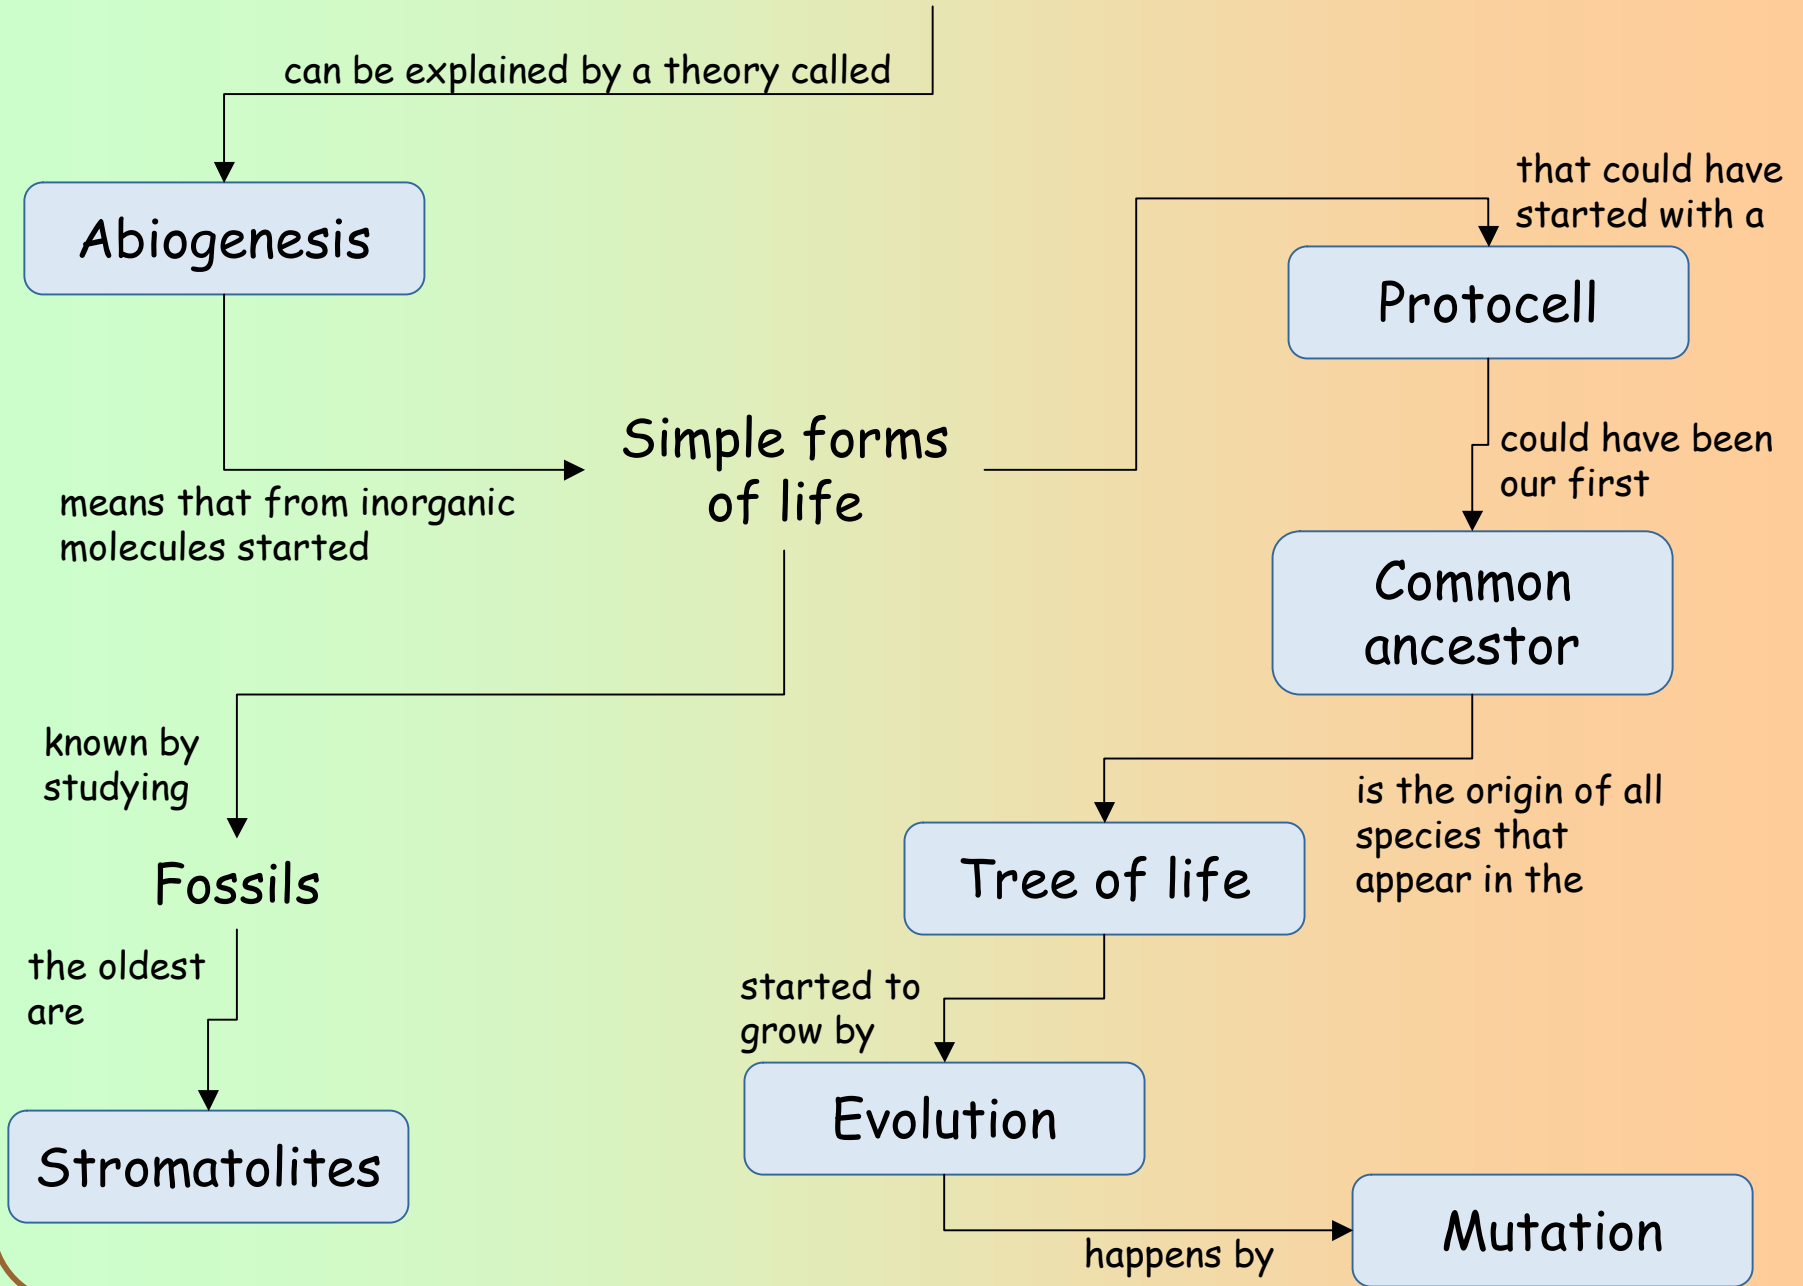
can be explained by a theory called

Abiogenesis

means that from inorganic molecules started

Simple forms of life

that could have started with a

Protocell

could have been our first

Common ancestor

known by studying

Fossils

the oldest are

Stromatolites

is the origin of all species that appear in the

Tree of life

started to grow by

Evolution

happens by

Mutation